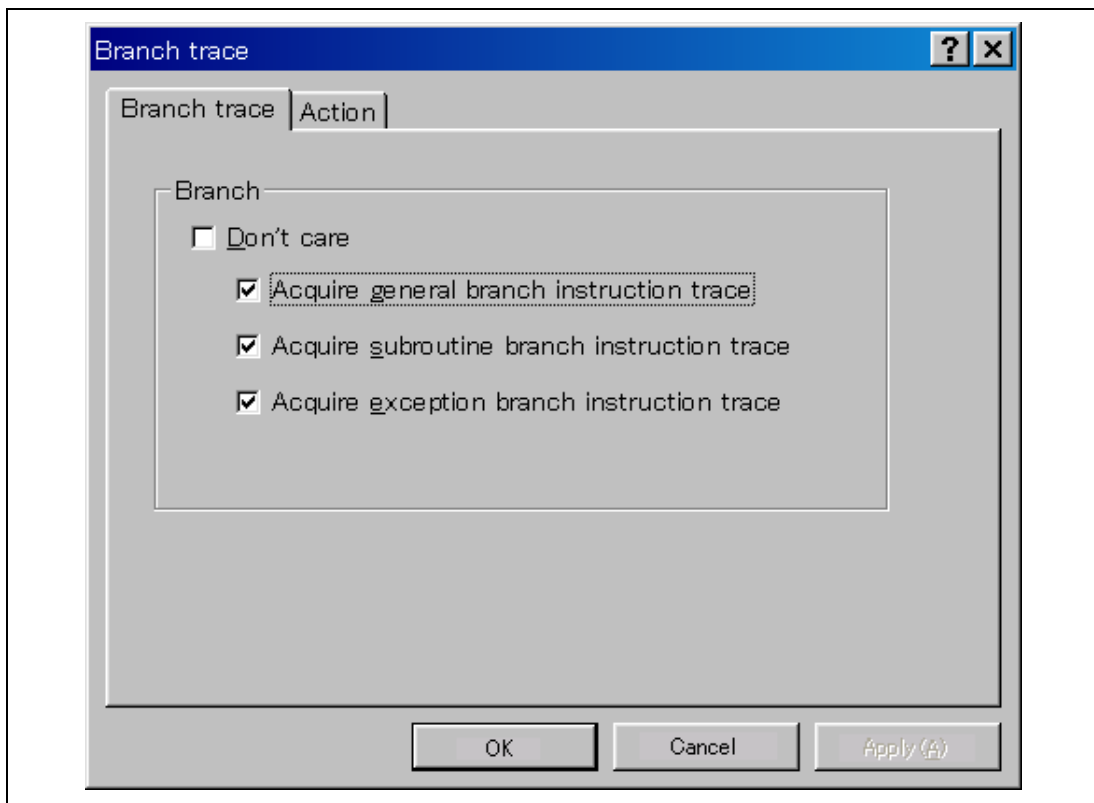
Branch trace

?
×

Branch trace
Action

Branch

Don't care

Acquire general branch instruction trace

Acquire subroutine branch instruction trace

Acquire exception branch instruction trace

OK
Cancel
Apply (A)